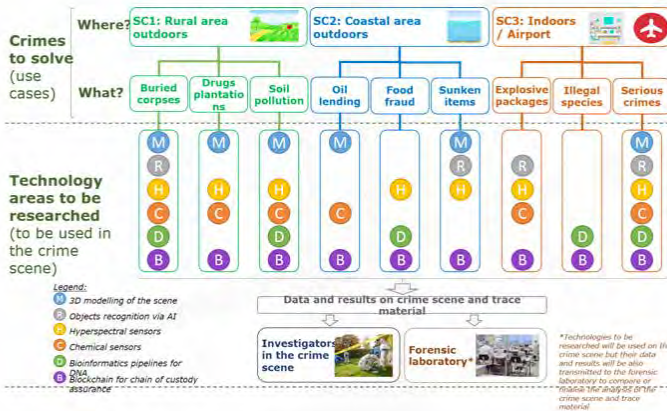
Crimes to solve (use cases)

Where?

SC1: Rural area outdoors

SC2: Coastal area outdoors

SC3: Indoors / Airport

What?

Buried corpses

Drugs plantations

Soil pollution

Oil lending

Food fraud

Sunken items

Explosive packages

Illegal species

Serious crimes

Technology areas to be researched (to be used in the crime scene)

M R H C D B

M H C D B

M H C D B

M C B

H D B

M R H B

R H C B

D B

M R H C D B

Legend:
M 3D modelling of the scene
R Objects recognition via AI
H Hyperspectral sensors
C Chemical sensors
D Bioinformatics pipelines for DNA
B Blockchain for chain of custody assurance

Data and results on crime scene and trace material

Investigators in the crime scene

Forensic laboratory*

*Technologies to be researched will be used on the crime scene but their data and results will be also transmitted to the forensic laboratory to compare or finalise the analysis of the crime scene and trace material